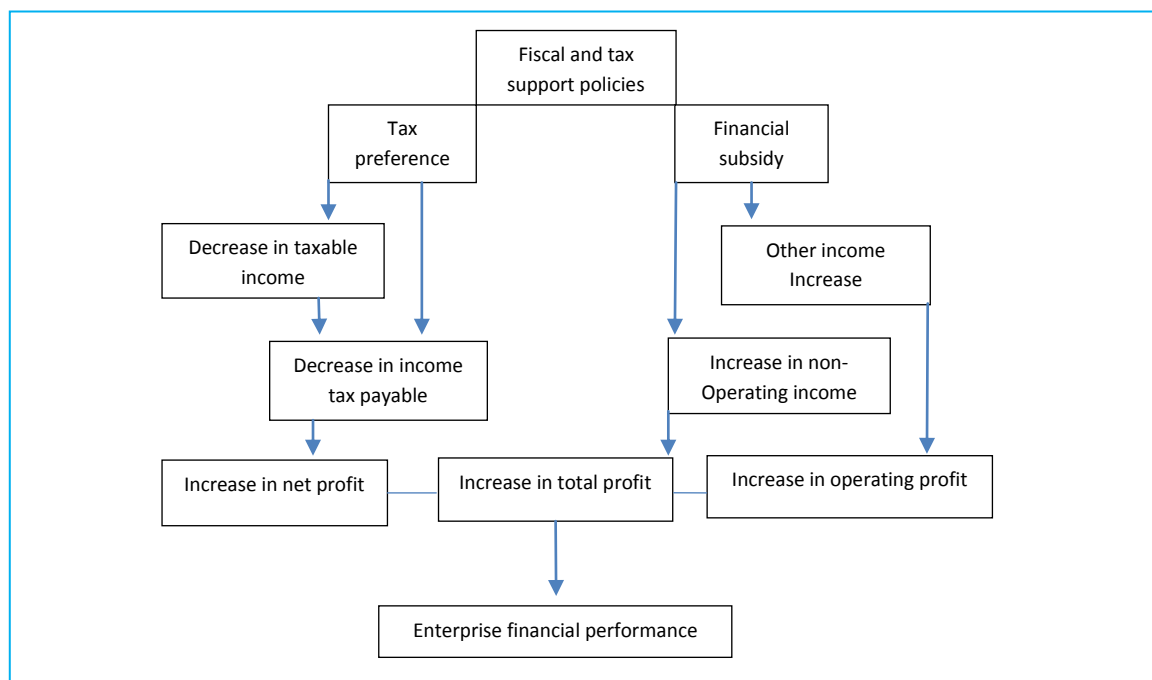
Fiscal and tax support policies

Tax preference

Financial subsidy

Decrease in taxable income

Other income Increase

Decrease in income tax payable

Increase in non-Operating income

Increase in net profit

Increase in total profit

Increase in operating profit

Enterprise financial performance